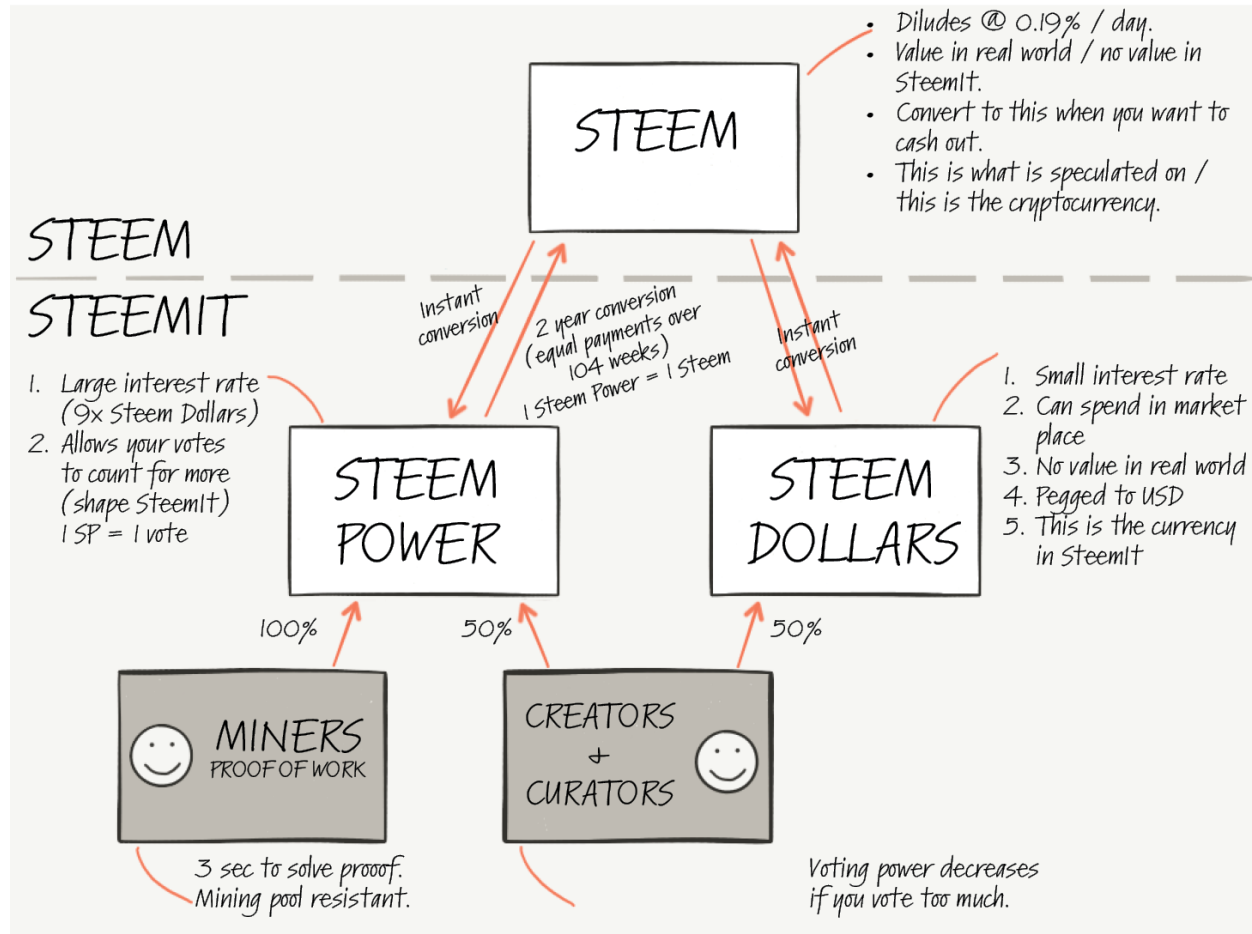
STEEM

• Diludes @ 0.19% / day.
• Value in real world / no value in SteemIt.
• Convert to this when you want to cash out.
• This is what is speculated on / this is the cryptocurrency.

STEEM

STEEMIT

Instant conversion

2 year conversion (equal payments over 104 weeks) 1 Steem Power = 1 Steem

Instant conversion

1. Large interest rate (9x Steem Dollars)
2. Allows your votes to count for more (shape SteemIt) 1 SP = 1 vote

STEEM POWER

STEEM DOLLARS

1. Small interest rate
2. Can spend in market place
3. No value in real world
4. Pegged to USD
5. This is the currency in SteemIt

100%

50%

50%

MINERS
PROOF OF WORK

CREATORS + CURATORS

3 sec to solve prooof. Mining pool resistant.

Voting power decreases if you vote too much.